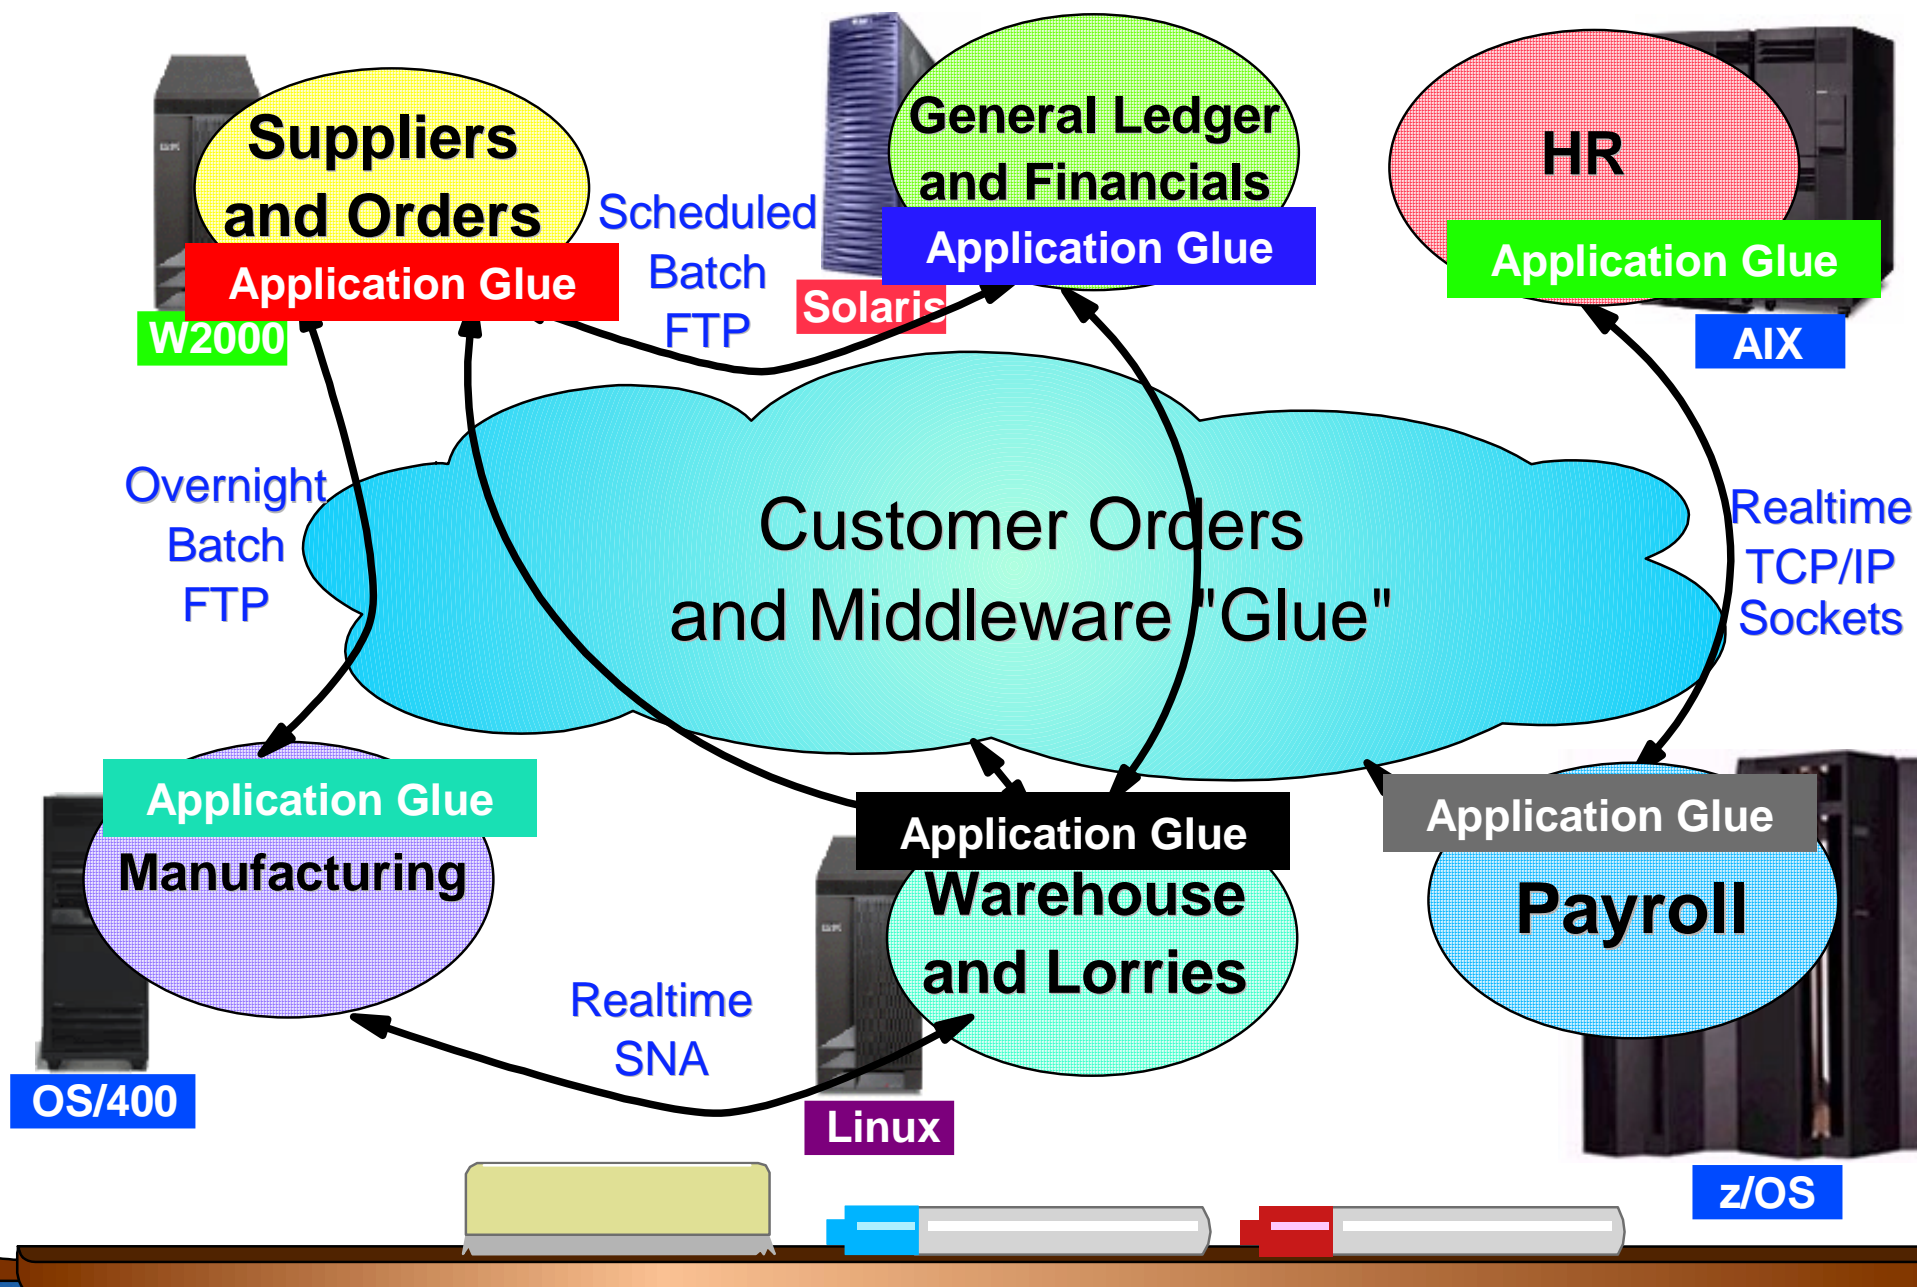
Suppliers and Orders

Application Glue

W2000

Scheduled Batch FTP

General Ledger and Financials

Application Glue

Solaris

HR

Application Glue

AIX

Overnight Batch FTP

Customer Orders and Middleware "Glue"

Realtime TCP/IP Sockets

Application Glue

Manufacturing

Application Glue

Warehouse and Lorries

Application Glue

Payroll

Realtime SNA

OS/400

Linux

z/OS